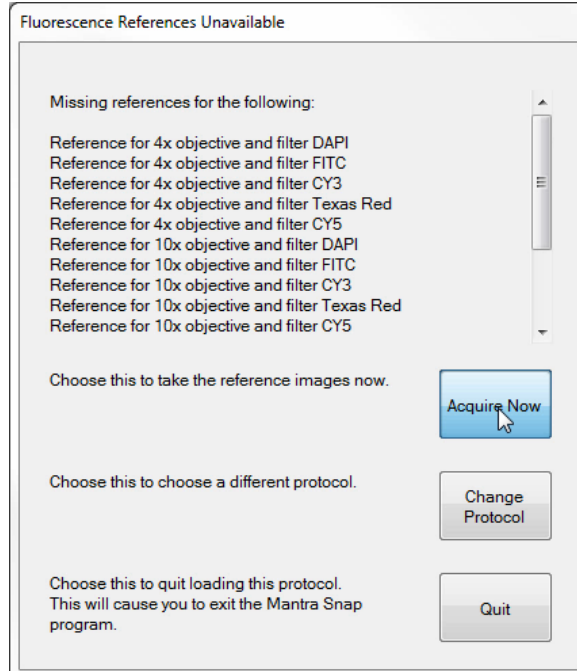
Fluorescence References Unavailable

Missing references for the following:

Reference for 4x objective and filter DAPI
Reference for 4x objective and filter FITC
Reference for 4x objective and filter CY3
Reference for 4x objective and filter Texas Red
Reference for 4x objective and filter CY5
Reference for 10x objective and filter DAPI
Reference for 10x objective and filter FITC
Reference for 10x objective and filter CY3
Reference for 10x objective and filter Texas Red
Reference for 10x objective and filter CY5

Choose this to take the reference images now.

Acquire Now

Choose this to choose a different protocol.

Change Protocol

Choose this to quit loading this protocol. This will cause you to exit the Mantra Snap program.

Quit